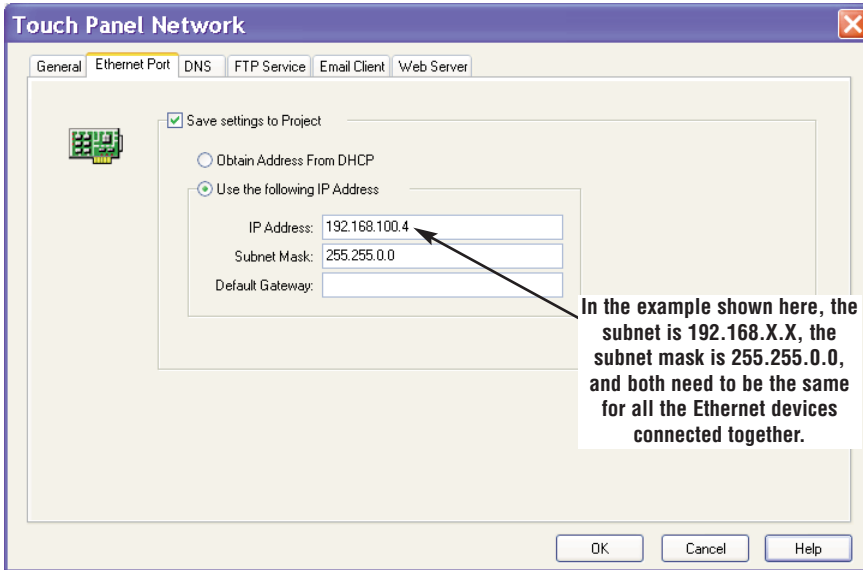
Touch Panel Network

General | Ethernet Port | DNS | FTP Service | Email Client | Web Server

Save settings to Project

Obtain Address From DHCP

Use the following IP Address

IP Address: 192.168.100.4

Subnet Mask: 255.255.0.0

Default Gateway:

In the example shown here, the subnet is 192.168.X.X, the subnet mask is 255.255.0.0, and both need to be the same for all the Ethernet devices connected together.

OK | Cancel | Help